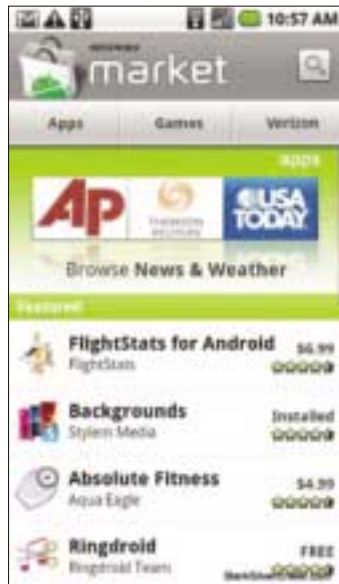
10:57 AM

market

Apps
Games
Verizon

Apps

AP
USA TODAY

Browse News & Weather

Featured

FlightStats for Android
FlightStats
$6.99

Backgrounds
Stylem Media
Installed

Absolute Fitness
Aqua Eagle
$4.99

Ringdroid
Ringdroid Team
FREE